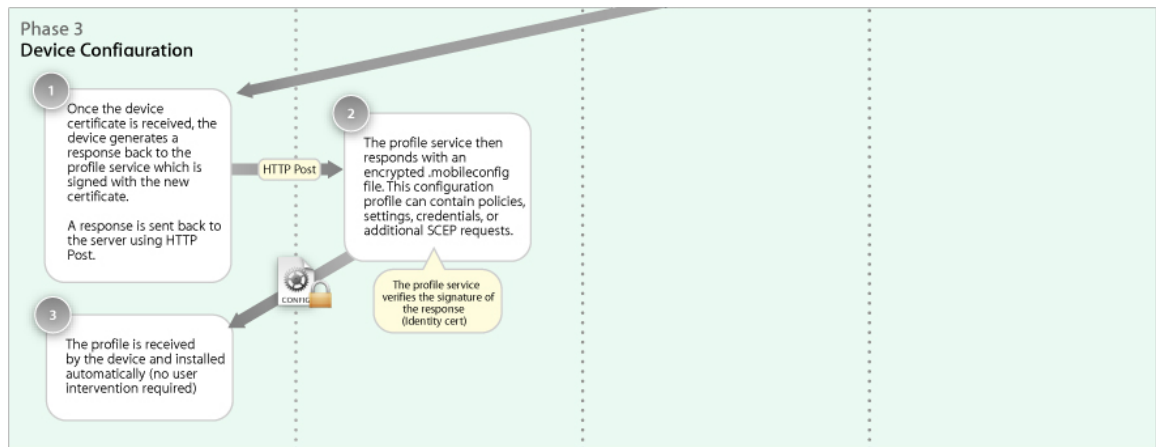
Phase 3
Device Configuration

1

Once the device certificate is received, the device generates a response back to the profile service which is signed with the new certificate.

A response is sent back to the server using HTTP Post.

HTTP Post

2

The profile service then responds with an encrypted .mobileconfig file. This configuration profile can contain policies, settings, credentials, or additional SCEP requests.

The profile service verifies the signature of the response (identity cert)

CONFIG

3

The profile is received by the device and installed automatically (no user intervention required)